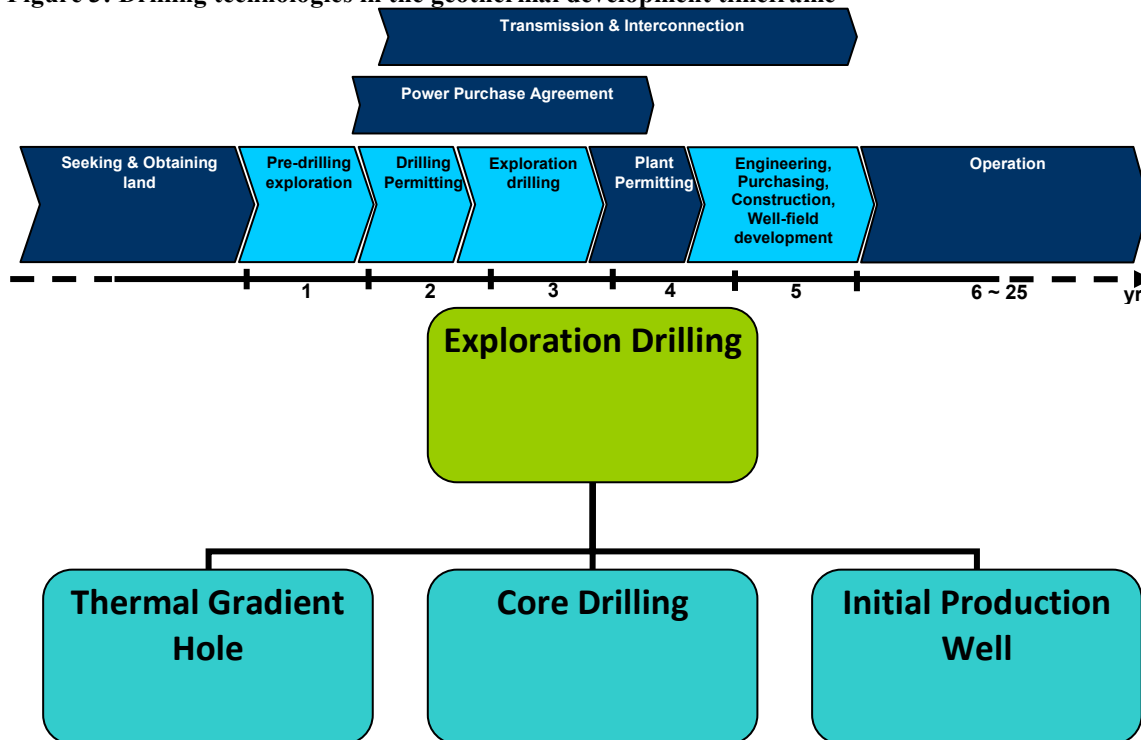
Figure 3: Drilling technologies in the geothermal development timeframe

Transmission & Interconnection

Power Purchase Agreement

Seeking & Obtaining land

Pre-drilling exploration

Drilling Permitting

Exploration drilling

Plant Permitting

Engineering, Purchasing, Construction, Well-field development

Operation

1 2 3 4 5 6 ~ 25 yr

Exploration Drilling

Thermal Gradient Hole

Core Drilling

Initial Production Well